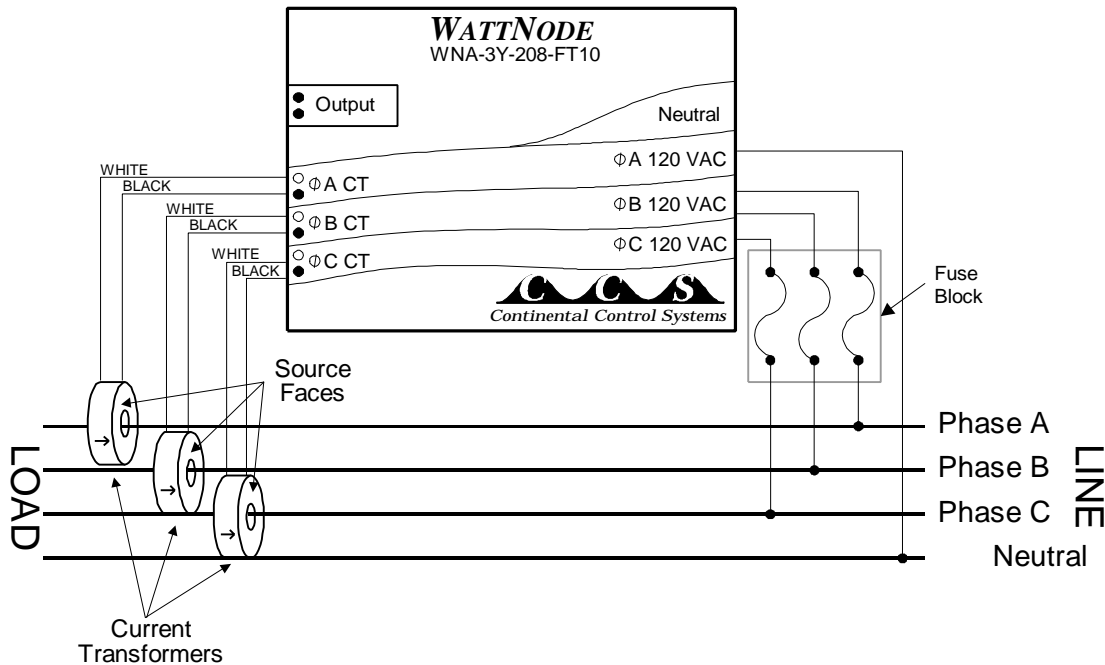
WATTNODE
WNA-3Y-208-FT10

Output

Neutral

ΦA 120 VAC

WHITE
BLACK
ΦA CT

ΦB 120 VAC

WHITE
BLACK
ΦB CT

ΦC 120 VAC

WHITE
BLACK
ΦC CT

CCS
Continental Control Systems

Fuse Block

Source Faces

Phase A

Phase B

Phase C

Neutral

LOAD

LINE

Current Transformers